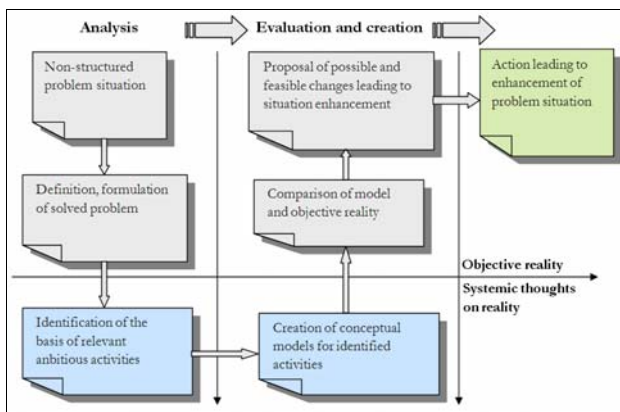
Analysis

Evaluation and creation

Non-structured problem situation

Proposal of possible and feasible changes leading to situation enhancement

Action leading to enhancement of problem situation

Definition, formulation of solved problem

Comparison of model and objective reality

Objective reality

Systemic thoughts on reality

Identification of the basis of relevant anbitious activities

Creation of conceptual models for identified activities